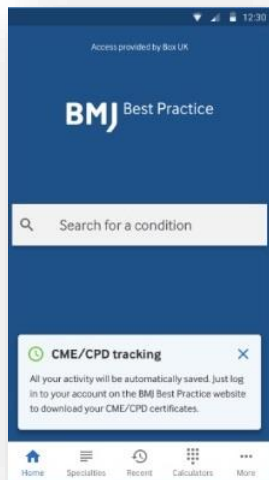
12:30

Access provided by Box UK

BMJ Best Practice

Search for a condition

CME/CPD tracking

All your activity will be automatically saved. Just log in to your account on the BMJ Best Practice website to download your CME/CPD certificates.

Home Specialties Recent Calculators More